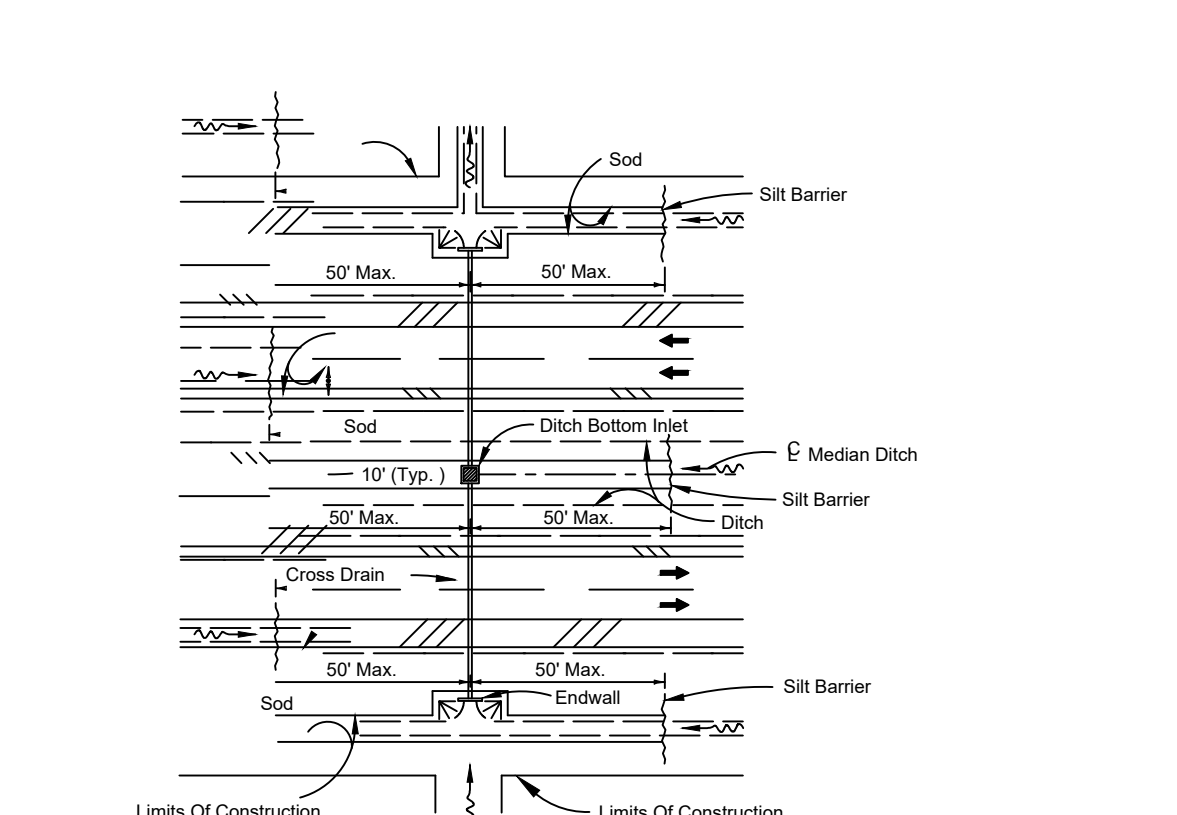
Sod
Silt Barrier
50' Max.
50' Max.
Sod
Ditch Bottom Inlet
℄ Median Ditch
10' (Typ. )
Silt Barrier
50' Max.
50' Max.
Ditch
Cross Drain
50' Max.
50' Max.
Silt Barrier
Sod
Endwall
Limits Of Construction
Limits Of Construction